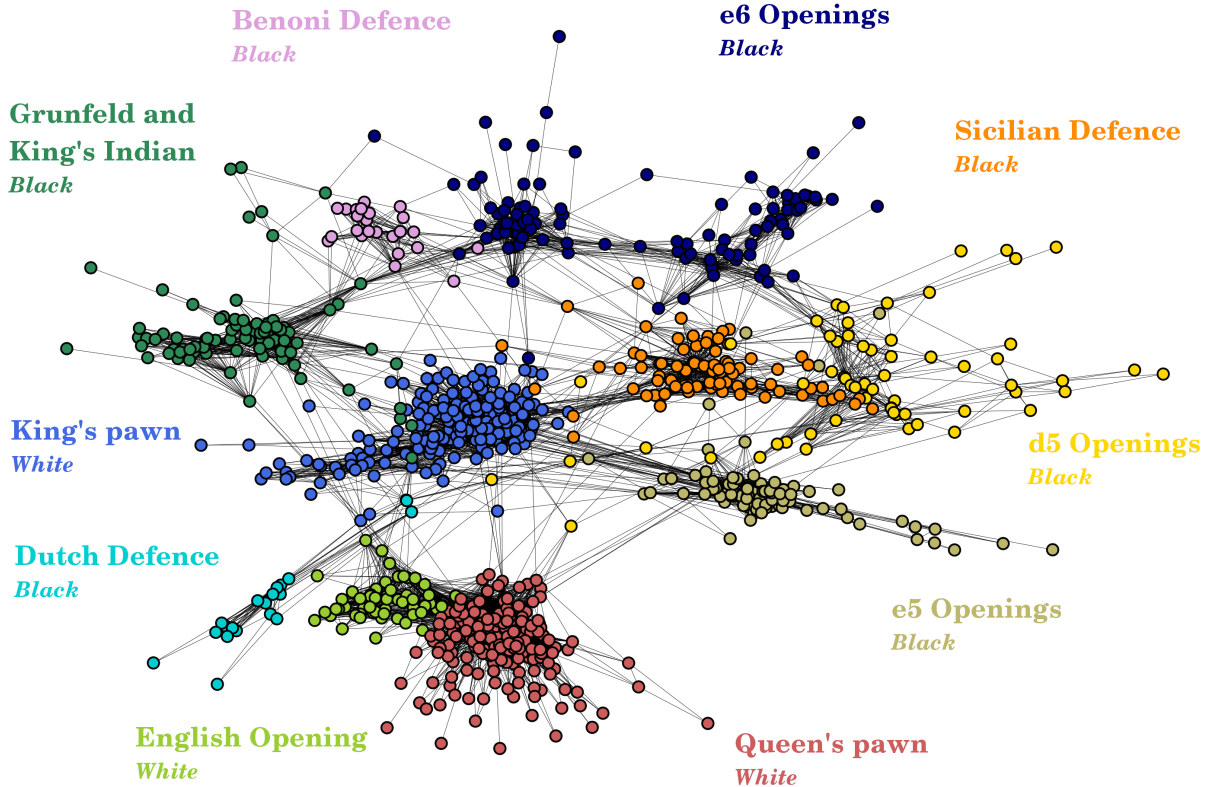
Benoni Defence
Black

e6 Openings
Black

Grunfeld and King's Indian
Black

Sicilian Defence
Black

King's pawn
White

d5 Openings
Black

Dutch Defence
Black

e5 Openings
Black

English Opening
White

Queen's pawn
White